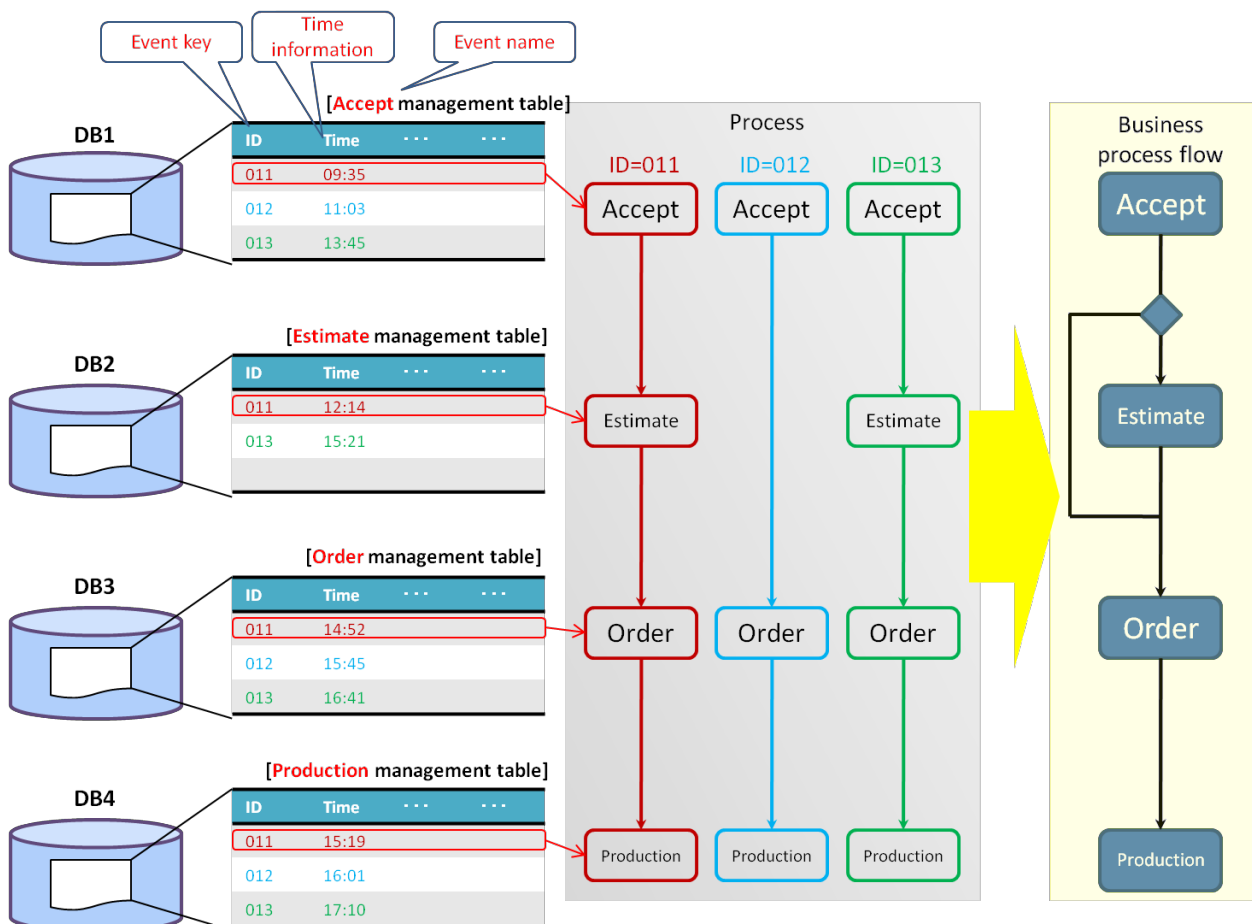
Event key

Time information

Event name

DB1

[Accept management table]

| ID | Time | ・・・ | ・・・ |
|---|---|---|---|
| 011 | 09:35 | | |
| 012 | 11:03 | | |
| 013 | 13:45 | | |

DB2

[Estimate management table]

| ID | Time | ・・・ | ・・・ |
|---|---|---|---|
| 011 | 12:14 | | |
| 013 | 15:21 | | |

DB3

[Order management table]

| ID | Time | ・・・ | ・・・ |
|---|---|---|---|
| 011 | 14:52 | | |
| 012 | 15:45 | | |
| 013 | 16:41 | | |

DB4

[Production management table]

| ID | Time | ・・・ | ・・・ |
|---|---|---|---|
| 011 | 15:19 | | |
| 012 | 16:01 | | |
| 013 | 17:10 | | |

Process

ID=011

Accept

Estimate

Order

Production

ID=012

Accept

Order

Production

ID=013

Accept

Estimate

Order

Production

Business process flow

Accept

Estimate

Order

Production